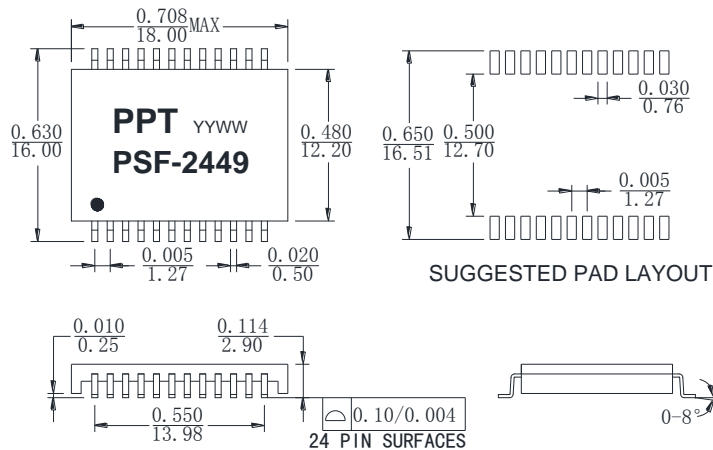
$\frac{0.708}{18.00}$MAX

PPT YYWW
PSF-2449

$\frac{0.630}{16.00}$

$\frac{0.480}{12.20}$

$\frac{0.005}{1.27}$ $\frac{0.020}{0.50}$

$\frac{0.650}{16.51}$ $\frac{0.500}{12.70}$

$\frac{0.030}{0.76}$

$\frac{0.005}{1.27}$

SUGGESTED PAD LAYOUT

$\frac{0.010}{0.25}$ $\frac{0.114}{2.90}$

$\frac{0.550}{13.98}$

0.10/0.004
24 PIN SURFACES

0-8°